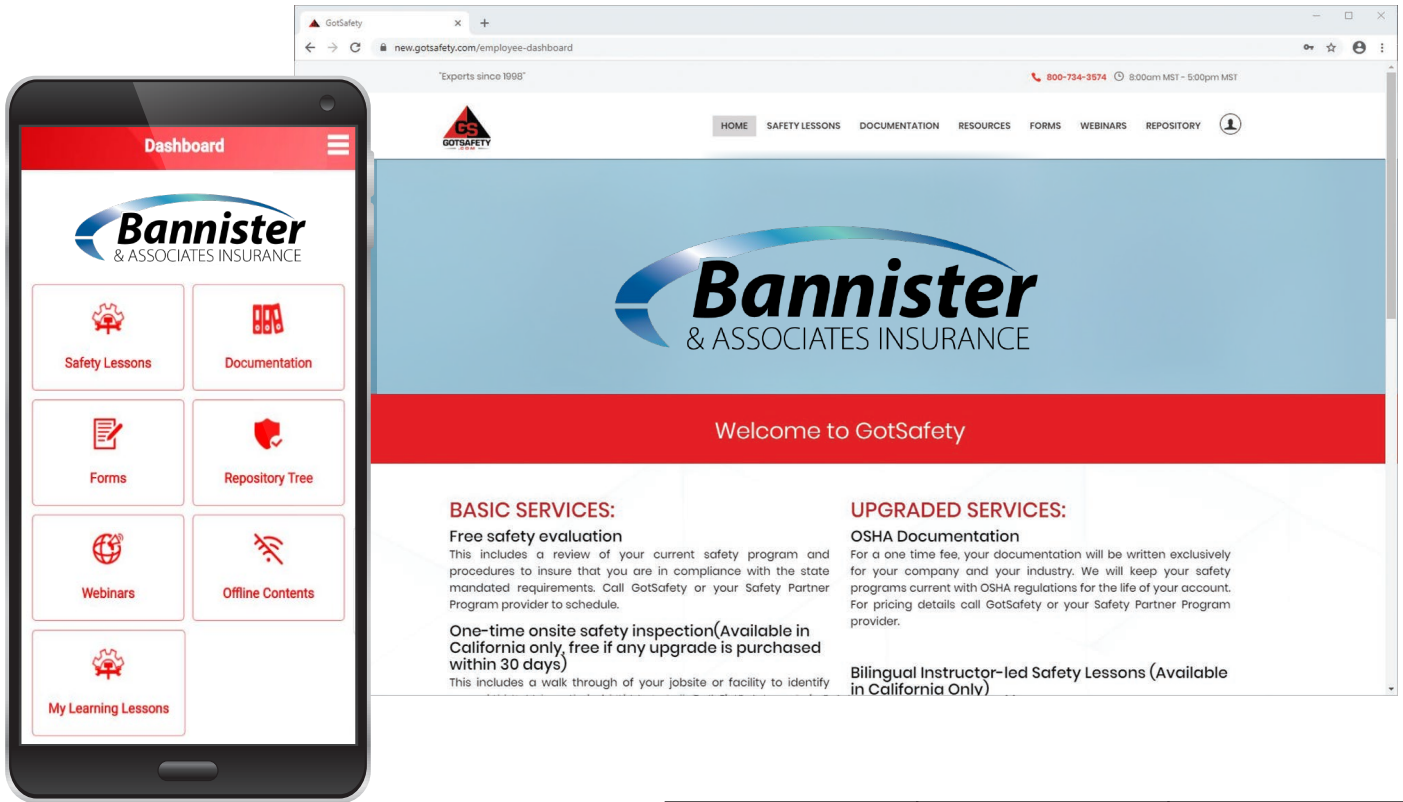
Dashboard

Bannister & ASSOCIATES INSURANCE

Safety Lessons

Documentation

Forms

Repository Tree

Webinars

Offline Contents

My Learning Lessons

GotSafety ×

new.gotsafety.com/employee-dashboard

"Experts since 1998"

800-734-3574 8:00am MST - 5:00pm MST

GS GOTSAFETY

HOME SAFETY LESSONS DOCUMENTATION RESOURCES FORMS WEBINARS REPOSITORY

Bannister & ASSOCIATES INSURANCE

Welcome to GotSafety

BASIC SERVICES:

Free safety evaluation

This includes a review of your current safety program and procedures to insure that you are in compliance with the state mandated requirements. Call GotSafety or your Safety Partner Program provider to schedule.

One-time onsite safety inspection(Available in California only, free if any upgrade is purchased within 30 days)

This includes a walk through of your jobsite or facility to identify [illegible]

UPGRADED SERVICES:

OSHA Documentation

For a one time fee, your documentation will be written exclusively for your company and your industry. We will keep your safety programs current with OSHA regulations for the life of your account. For pricing details call GotSafety or your Safety Partner Program provider.

Bilingual Instructor-led Safety Lessons (Available in California Only)